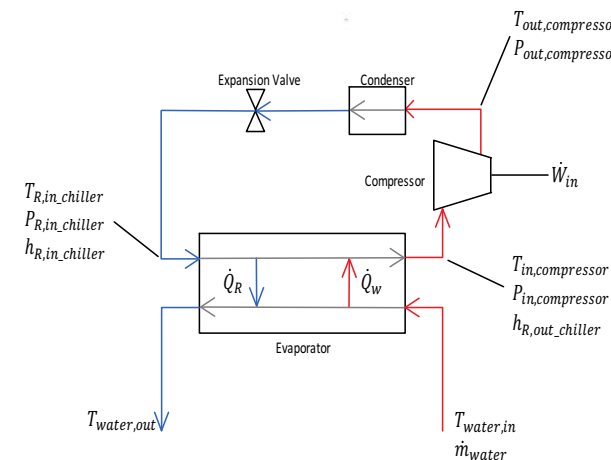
$T_{out,compresso}$
$P_{out,compresso}$

Expansion Valve

Condenser

Compressor

$\dot{W}_{in}$

$T_{R,in\_chiller}$
$P_{R,in\_chiller}$
$h_{R,in\_chiller}$

$\dot{Q}_R$

$\dot{Q}_w$

$T_{in,compressor}$
$P_{in,compressor}$
$h_{R,out\_chiller}$

Evaporator

$T_{water,out}$

$T_{water,in}$
$\dot{m}_{water}$